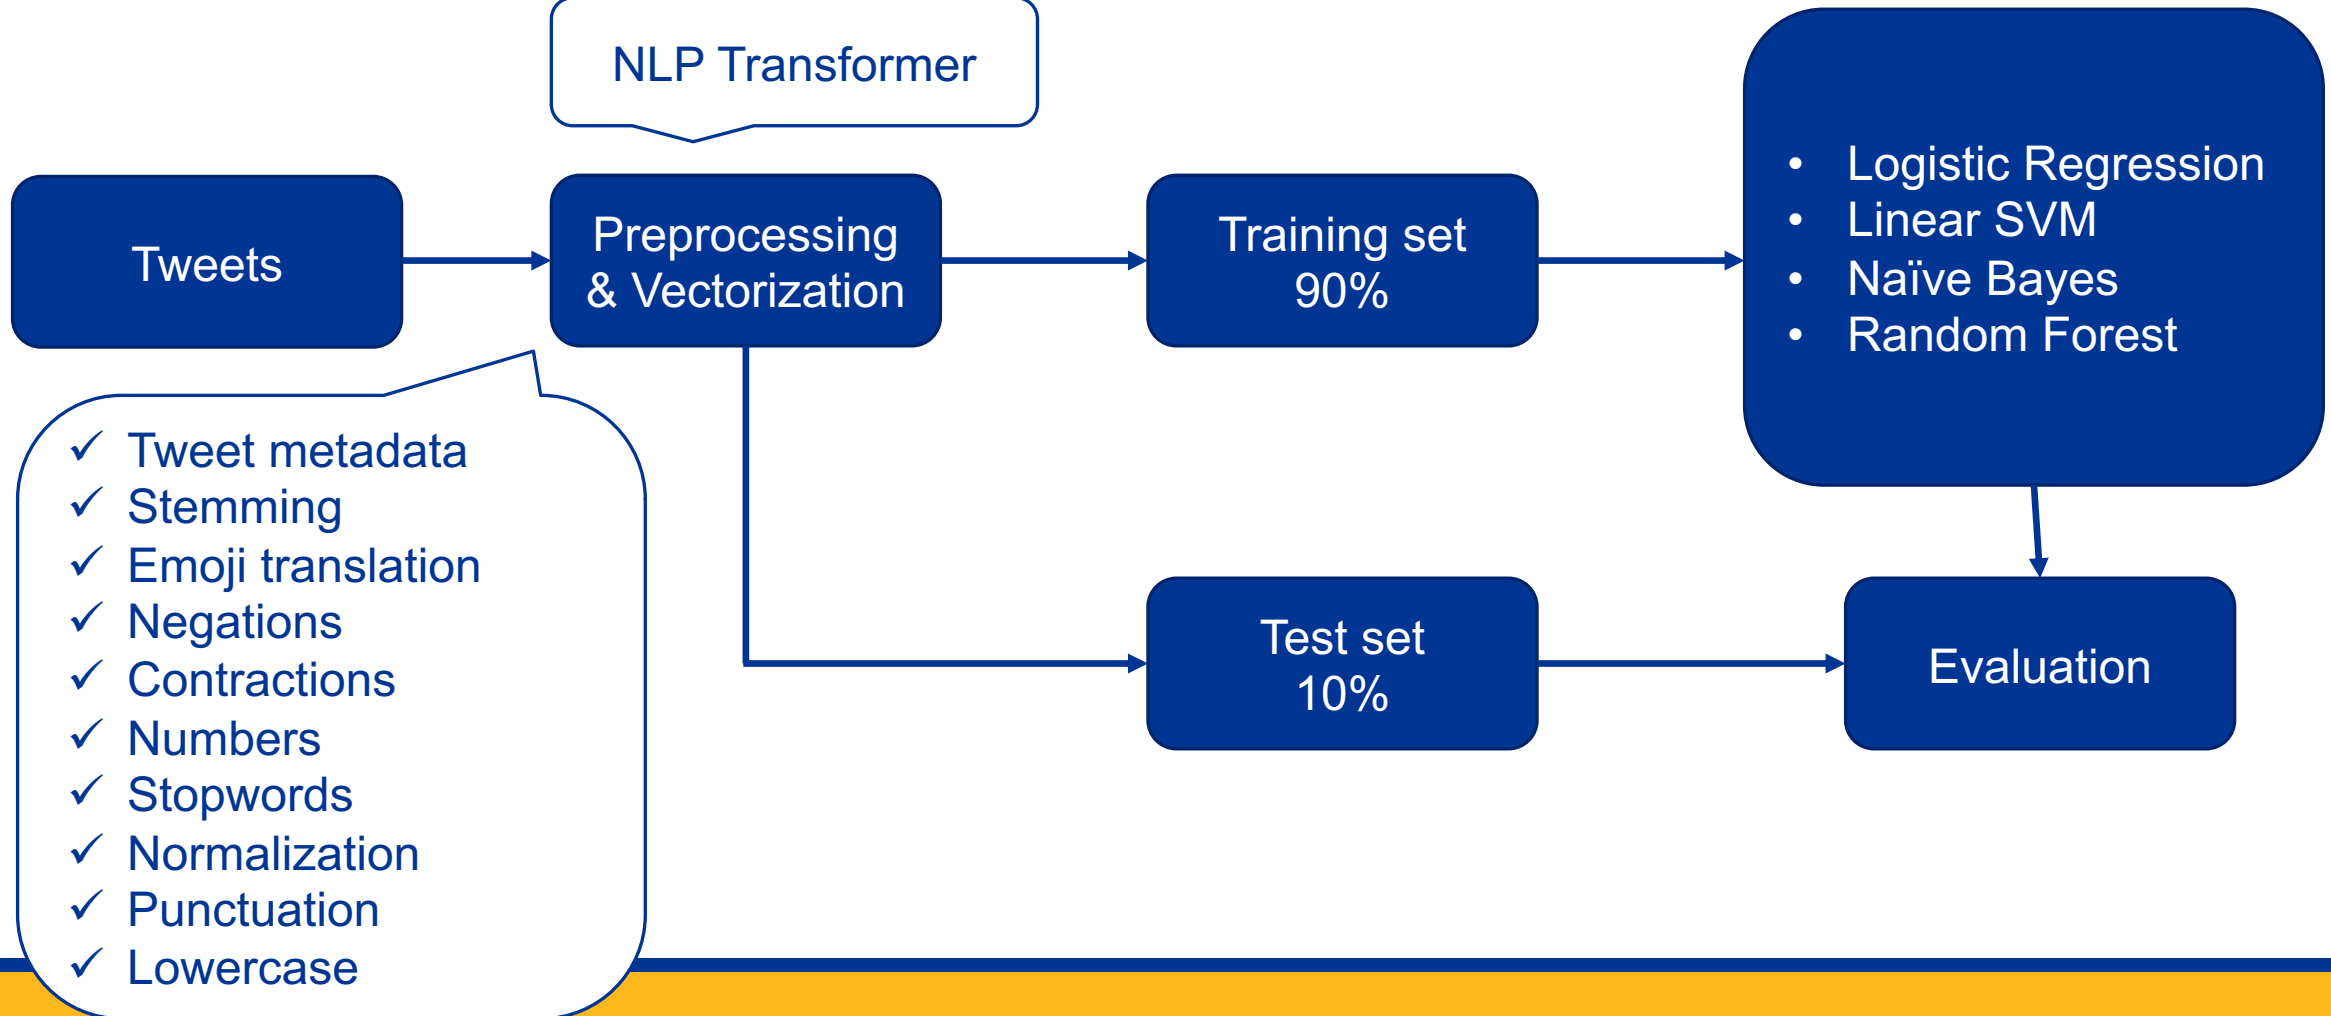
NLP Transformer

Tweets

Preprocessing & Vectorization

Training set 90%

- Logistic Regression
- Linear SVM
- Naïve Bayes
- Random Forest

✓ Tweet metadata
✓ Stemming
✓ Emoji translation
✓ Negations
✓ Contractions
✓ Numbers
✓ Stopwords
✓ Normalization
✓ Punctuation
✓ Lowercase

Test set 10%

Evaluation